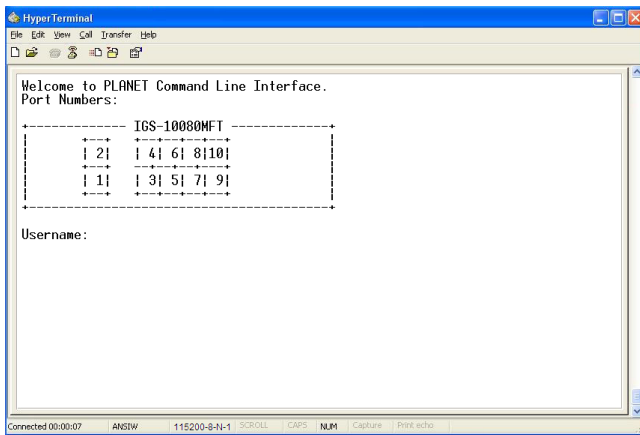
HyperTerminal

File Edit View Call Transfer Help

Welcome to PLANET Command Line Interface.
Port Numbers:

+------------- IGS-10080MFT -------------+
|      +---+   +---+---+---+---+         |
|      | 2|    | 4| 6| 8|10|             |
|      +---+   +---+---+---+---+         |
|      | 1|    | 3| 5| 7| 9|              |
|      +---+   +---+---+---+---+         |
+----------------------------------------+

Username:

Connected 00:00:07 ANSIW 115200-8-N-1 SCROLL CAPS NUM Capture Print echo